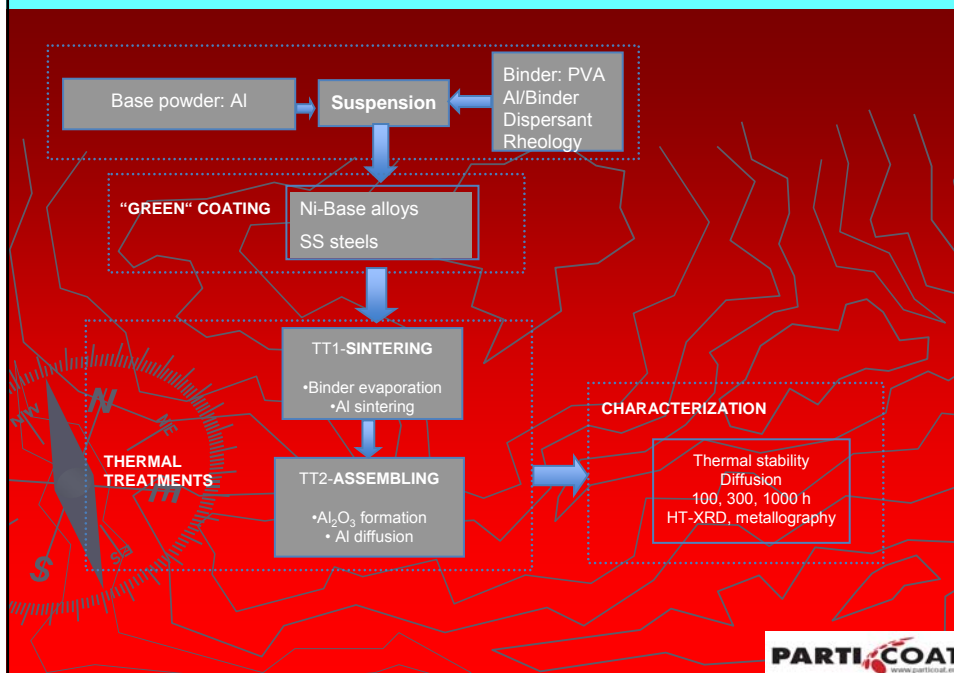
Base powder: Al

Suspension

Binder: PVA
Al/Binder
Dispersant
Rheology

“GREEN“ COATING

Ni-Base alloys
SS steels

TT1-SINTERING

•Binder evaporation
•Al sintering

THERMAL TREATMENTS

TT2-ASSEMBLING

•$Al_2O_3$ formation
• Al diffusion

CHARACTERIZATION

Thermal stability
Diffusion
100, 300, 1000 h
HT-XRD, metallography

N
S
NE
SE

PARTICOAT
www.particoat.e